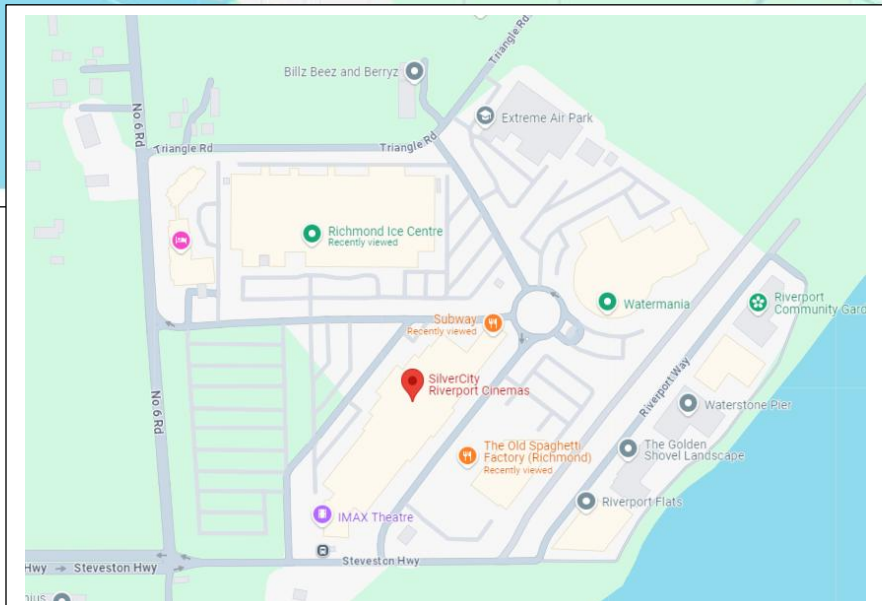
Billz Beez and Berryz

Triangle Rd

No 6 Rd

Triangle Rd

Triangle Rd

Extreme Air Park

Richmond Ice Centre
Recently viewed

Watermania

Riverport Community Gard

Subway
Recently viewed

SilverCity Riverport Cinemas

Riverport Way

Waterstone Pier

No 6 Rd

The Old Spaghetti Factory (Richmond)
Recently viewed

The Golden Shovel Landscape

Riverport Flats

IMAX Theatre

Hwy → Steveston Hwy

Steveston Hwy

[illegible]